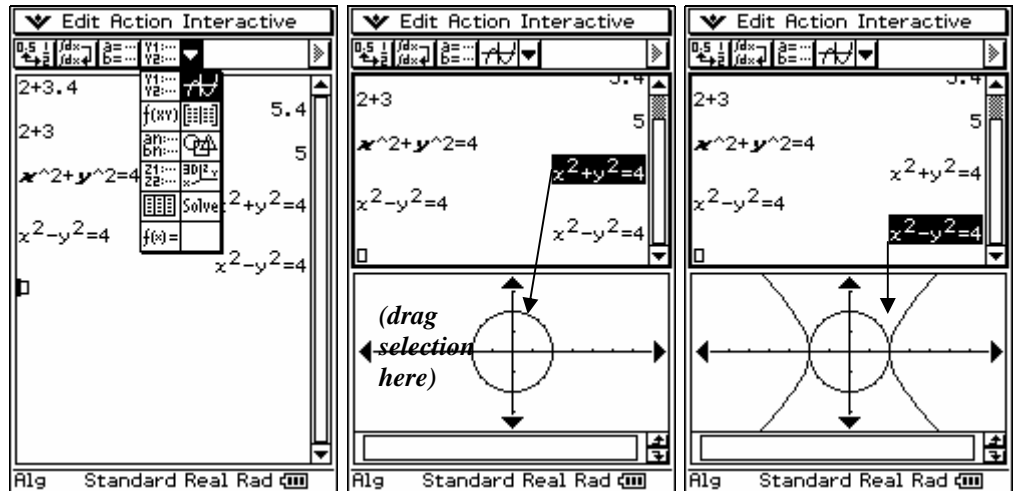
Edit Action Interactive

2+3.4

5.4

2+3

5

$x$^2+$y$^2=4

$x^2+y^2=4$

$x^2-y^2=4$

$x^2-y^2=4$

f(xy)

Solve

f(x)=

Alg Standard Real Rad

Edit Action Interactive

2+3

5

$x$^2+$y$^2=4

$x^2+y^2=4$

$x^2-y^2=4$

$x^2-y^2=4$

(drag selection here)

Alg Standard Real Rad

Edit Action Interactive

2+3

5

$x$^2+$y$^2=4

$x^2+y^2=4$

$x^2-y^2=4$

$x^2-y^2=4$

Alg Standard Real Rad